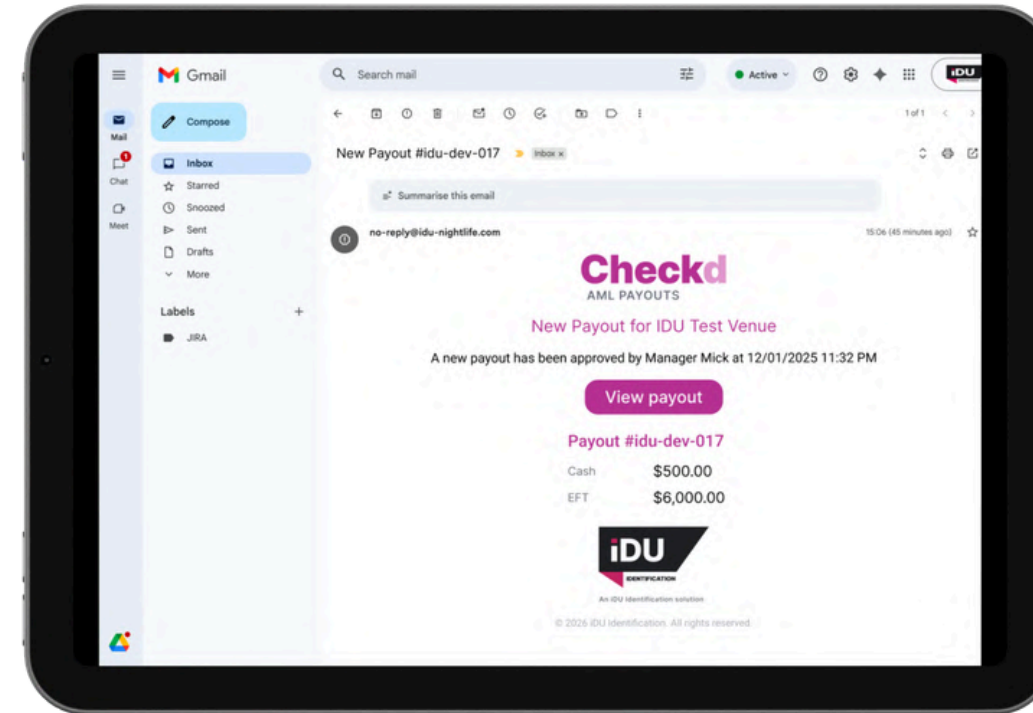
Gmail

Search mail

Active

iDU

Mail

Chat

Meet

Compose

Inbox

Starred

Snoozed

Sent

Drafts

More

Labels

JIRA

1 of 1

New Payout #idu-dev-017 Inbox ×

Summarise this email

no-reply@idu-nightlife.com

15:06 (45 minutes ago)

Checkd
AML PAYOUTS

New Payout for IDU Test Venue

A new payout has been approved by Manager Mick at 12/01/2025 11:32 PM

View payout

Payout #idu-dev-017

| Cash | $500.00 |
|---|---|
| EFT | $6,000.00 |

iDU
IDENTIFICATION

An iDU Identification solution

© 2026 iDU Identification. All rights reserved.